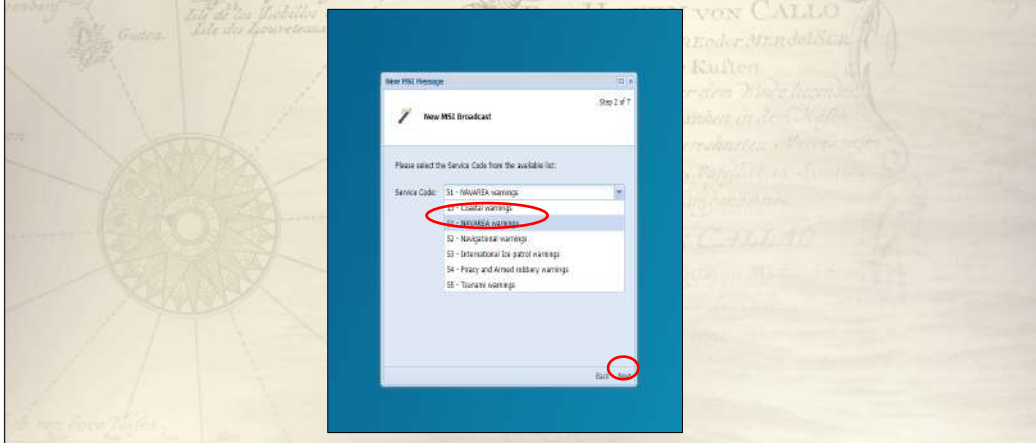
New MSI Message

Step 2 of 7

New MSI Broadcast

Please select the Service Code from the available list:

Service Code: 31 - NAVAREA warnings

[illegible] - Coastal warnings
31 - NAVAREA warnings
52 - Navigational warnings
53 - International Ice patrol warnings
54 - Piracy and Armed robbery warnings
55 - Tsunami warnings

Back Next

Isle de los Lobillos
Isle des Louveteaux
Guara
HAVEN VON CALLO
Kusten
CALLAO